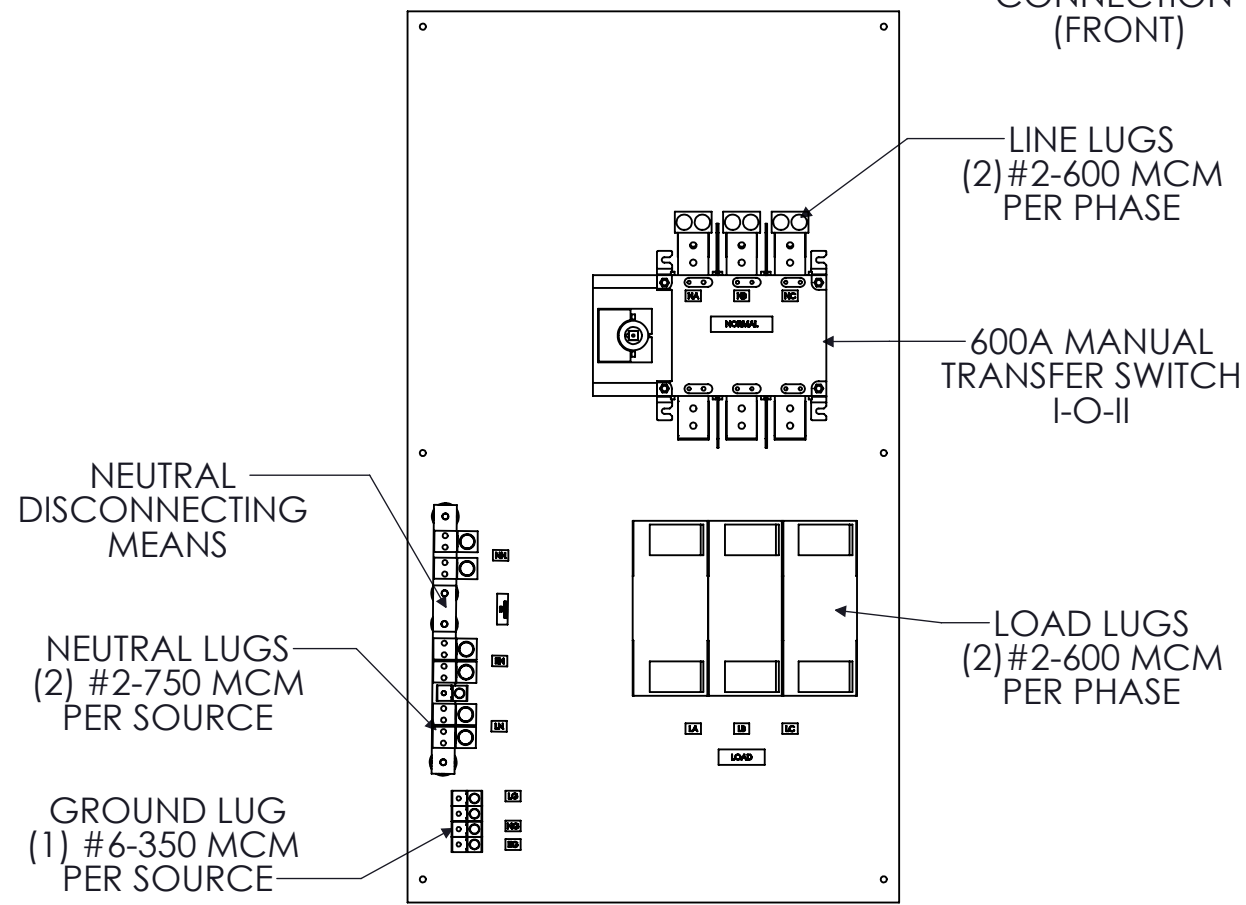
CONNECTION
(FRONT)

LINE LUGS
(2)#2-600 MCM
PER PHASE

NA NB NC

NORMAL

600A MANUAL
TRANSFER SWITCH
I-O-II

NEUTRAL
DISCONNECTING
MEANS

NN

EN

LN

NEUTRAL LUGS
(2) #2-750 MCM
PER SOURCE

LOAD LUGS
(2)#2-600 MCM
PER PHASE

LA LB LC

LOAD

LG
NG
EG

GROUND LUG
(1) #6-350 MCM
PER SOURCE